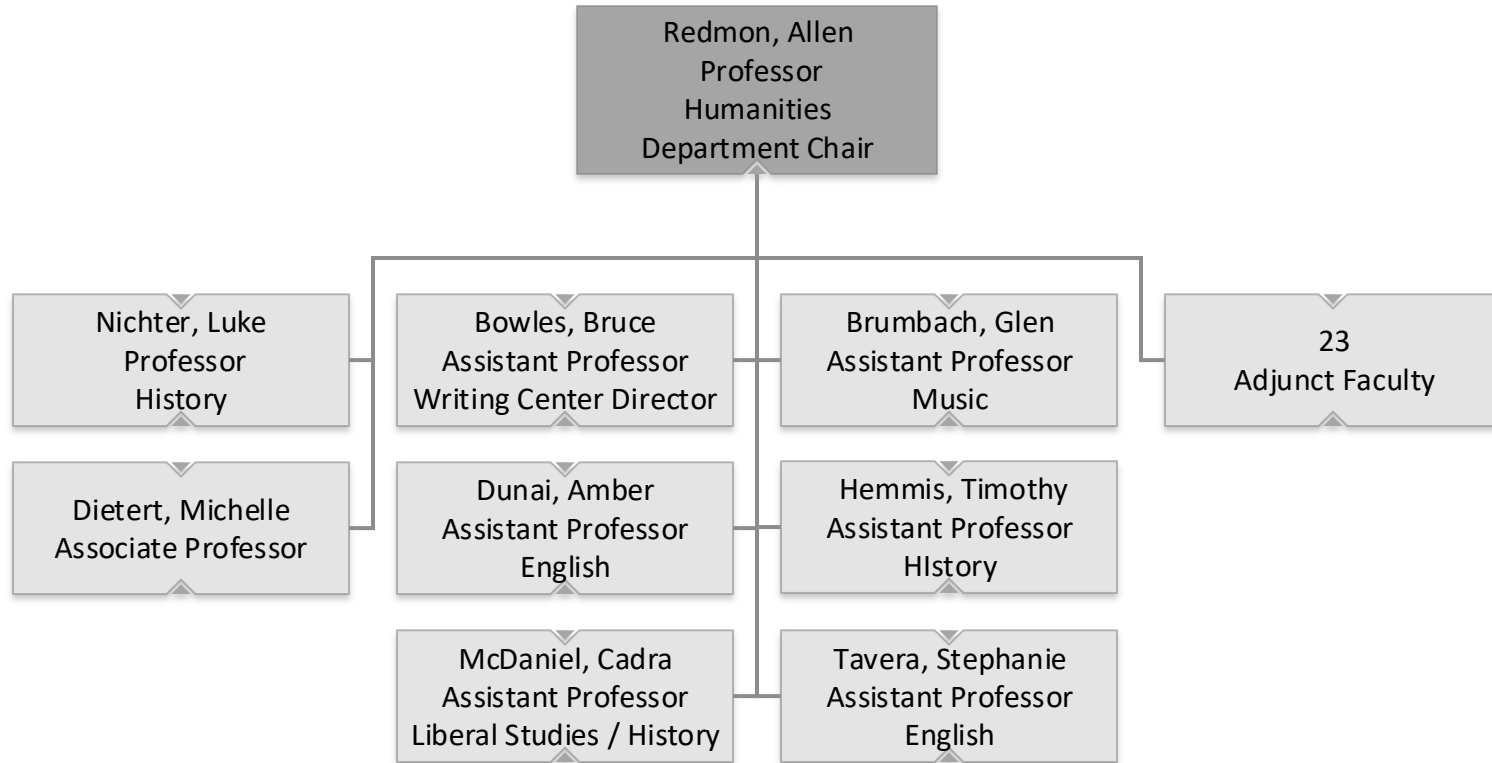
Redmon, Allen
Professor
Humanities
Department Chair

Nichter, Luke
Professor
History

Dietert, Michelle
Associate Professor

Bowles, Bruce
Assistant Professor
Writing Center Director

Dunai, Amber
Assistant Professor
English

McDaniel, Cadra
Assistant Professor
Liberal Studies / History

Brumbach, Glen
Assistant Professor
Music

Hemmis, Timothy
Assistant Professor
HIstory

Tavera, Stephanie
Assistant Professor
English

23
Adjunct Faculty